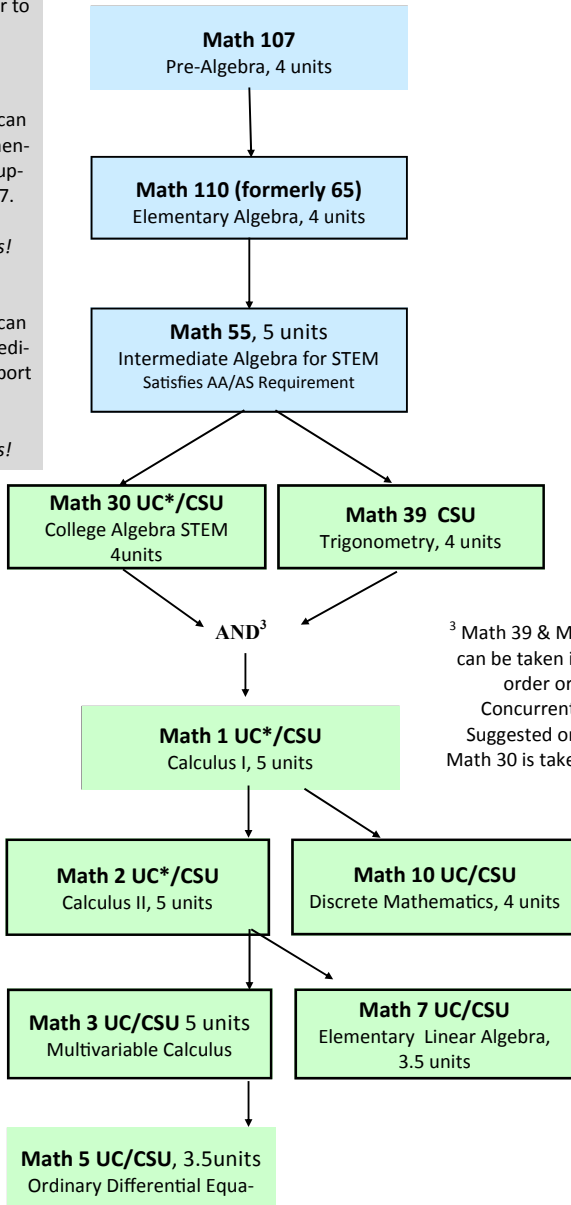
r to

can
men-
up-
7.

s!

can
edi-
port

s!

**Math 107**
Pre-Algebra, 4 units

**Math 110 (formerly 65)**
Elementary Algebra, 4 units

**Math 55**, 5 units
Intermediate Algebra for STEM
Satisfies AA/AS Requirement

**Math 30 UC*/CSU**
College Algebra STEM
4units

**Math 39 CSU**
Trigonometry, 4 units

AND$^3$

$^3$ Math 39 & M
can be taken i
order or
Concurrent
Suggested or
Math 30 is take

**Math 1 UC*/CSU**
Calculus I, 5 units

**Math 2 UC*/CSU**
Calculus II, 5 units

**Math 10 UC/CSU**
Discrete Mathematics, 4 units

**Math 3 UC/CSU** 5 units
Multivariable Calculus

**Math 7 UC/CSU**
Elementary Linear Algebra,
3.5 units

**Math 5 UC/CSU**, 3.5units
Ordinary Differential Equa-